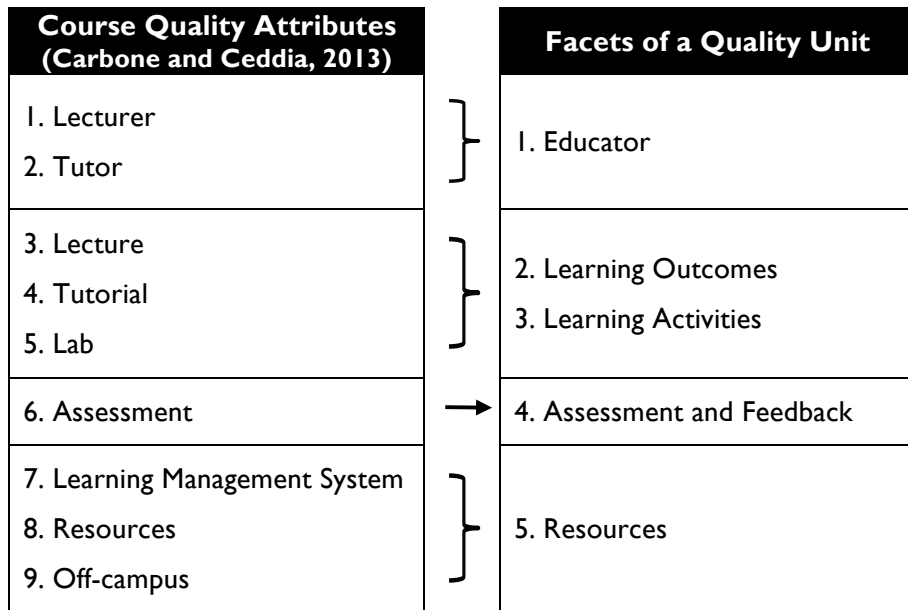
| Course Quality Attributes (Carbone and Ceddia, 2013) | Facets of a Quality Unit |
|---|---|
| 1. Lecturer<br>2. Tutor | 1. Educator |
| 3. Lecture<br>4. Tutorial<br>5. Lab | 2. Learning Outcomes<br>3. Learning Activities |
| 6. Assessment | 4. Assessment and Feedback |
| 7. Learning Management System<br>8. Resources<br>9. Off-campus | 5. Resources |